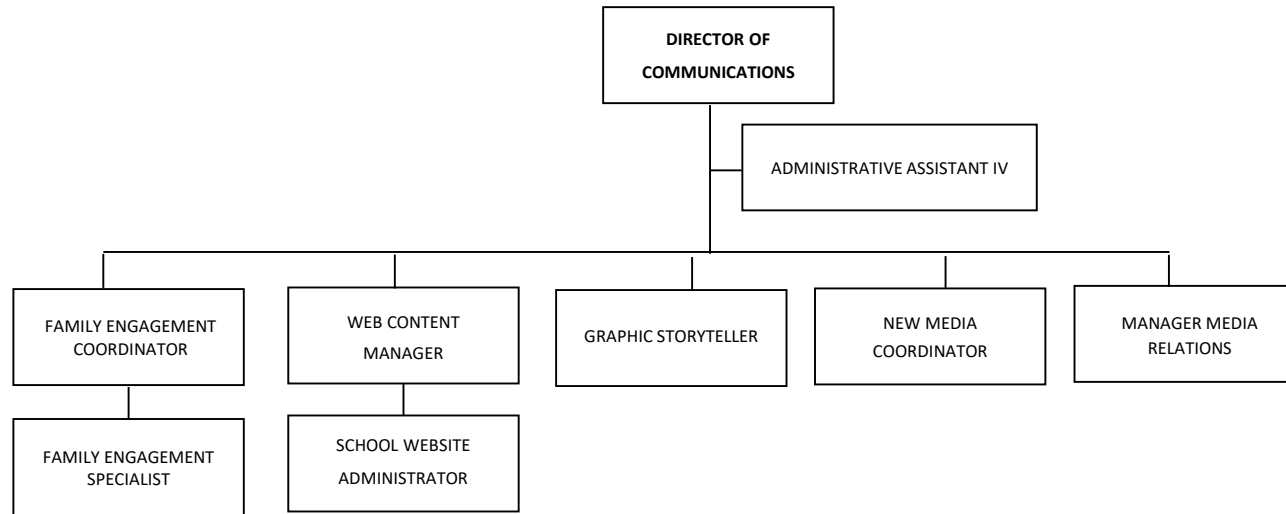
DIRECTOR OF COMMUNICATIONS

ADMINISTRATIVE ASSISTANT IV

FAMILY ENGAGEMENT COORDINATOR

WEB CONTENT MANAGER

GRAPHIC STORYTELLER

NEW MEDIA COORDINATOR

MANAGER MEDIA RELATIONS

FAMILY ENGAGEMENT SPECIALIST

SCHOOL WEBSITE ADMINISTRATOR